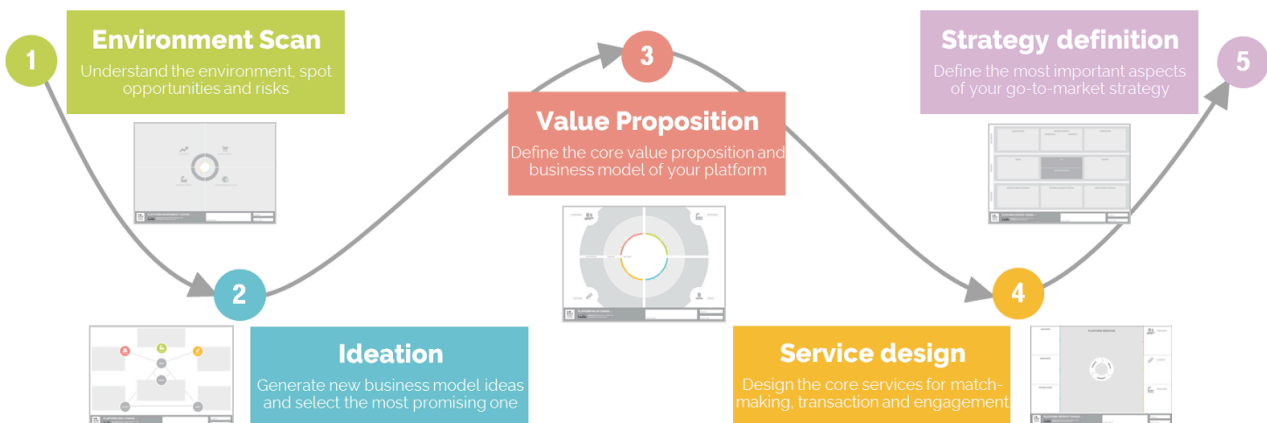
1

Environment Scan

Understand the environment, spot opportunities and risks

2

Ideation

Generate new business model ideas and select the most promising one

3

Value Proposition

Define the core value proposition and business model of your platform

4

Service design

Design the core services for matchmaking, transaction and engagement

Strategy definition

Define the most important aspects of your go-to-market strategy

5